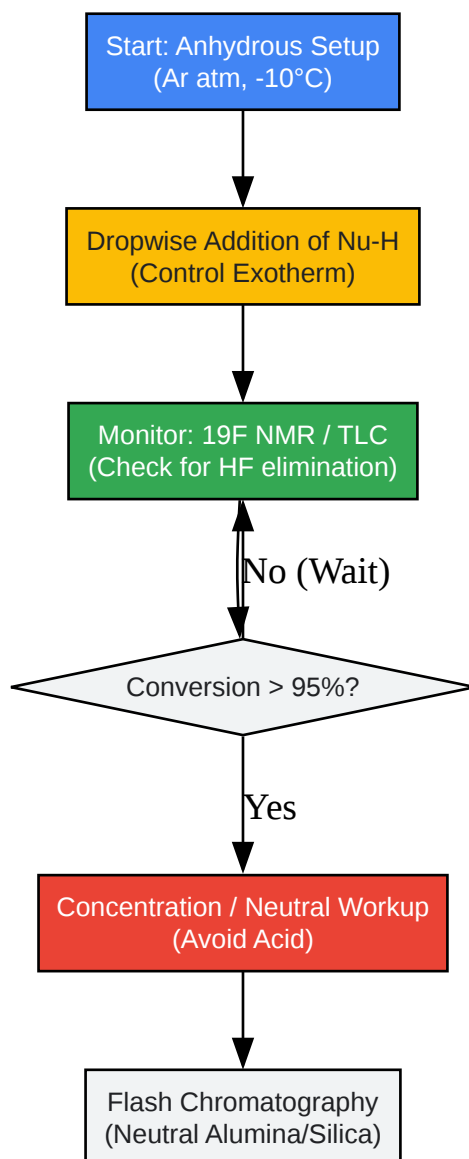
Start: Anhydrous Setup
(Ar atm, -10°C)

Dropwise Addition of Nu-H
(Control Exotherm)

Monitor: 19F NMR / TLC
(Check for HF elimination)

No (Wait)

Conversion > 95%?

Yes

Concentration / Neutral Workup
(Avoid Acid)

Flash Chromatography
(Neutral Alumina/Silica)